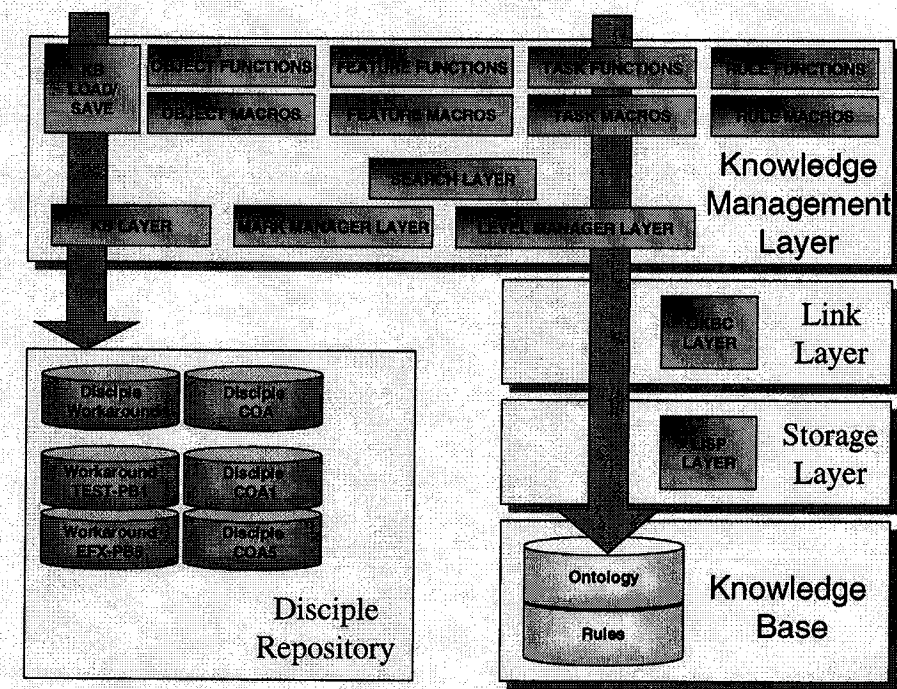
KB LOAD/ SAVE

OBJECT FUNCTIONS

FEATURE FUNCTIONS

TASK FUNCTIONS

RULE FUNCTIONS

OBJECT MACROS

FEATURE MACROS

TASK MACROS

RULE MACROS

SEARCH LAYER

KB LAYER

MARK MANAGER LAYER

LEVEL MANAGER LAYER

Knowledge Management Layer

OKBC LAYER

Link Layer

LISP LAYER

Storage Layer

Disciple Workaround

Disciple COA

Workaround TEST-PB1

Disciple COA1

Workaround EFX-PB5

Disciple COA5

Disciple Repository

Ontology

Rules

Knowledge Base